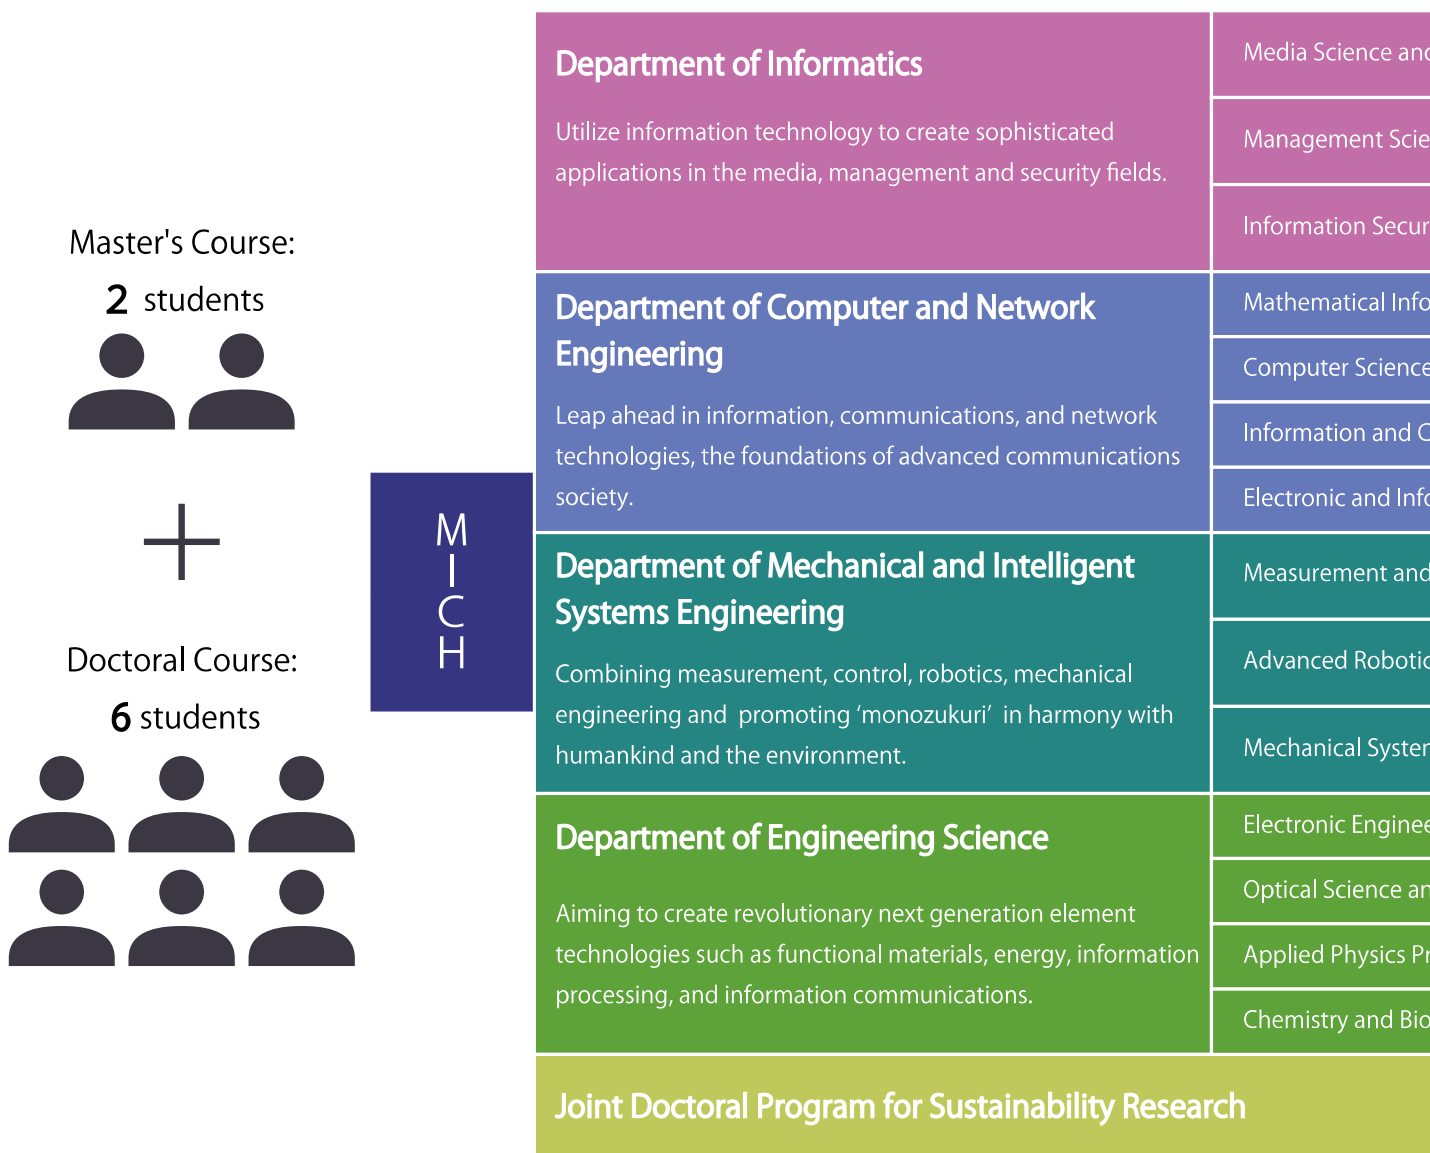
Master's Course:

2 students

+

Doctoral Course:

6 students

MICH

Department of Informatics

Utilize information technology to create sophisticated applications in the media, management and security fields.

Media Science and

Management Scie

Information Secur

Department of Computer and Network Engineering

Leap ahead in information, communications, and network technologies, the foundations of advanced communications society.

Mathematical Info

Computer Science

Information and C

Electronic and Info

Department of Mechanical and Intelligent Systems Engineering

Combining measurement, control, robotics, mechanical engineering and promoting 'monozukuri' in harmony with humankind and the environment.

Measurement and

Advanced Robotic

Mechanical Syster

Department of Engineering Science

Aiming to create revolutionary next generation element technologies such as functional materials, energy, information processing, and information communications.

Electronic Enginee

Optical Science ar

Applied Physics Pr

Chemistry and Bio

Joint Doctoral Program for Sustainability Research